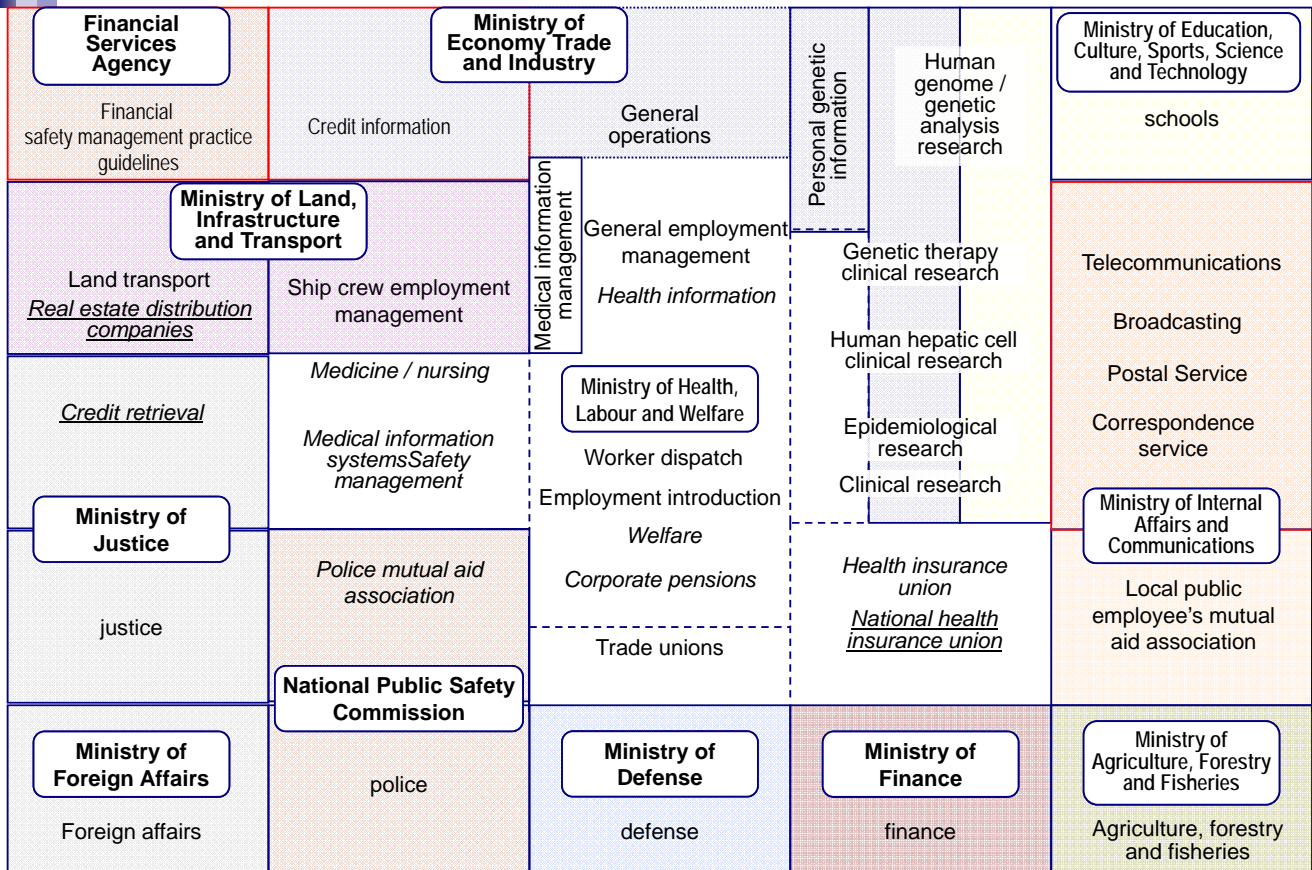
Financial Services Agency

Financial safety management practice guidelines

Credit information

Ministry of Economy Trade and Industry

General operations

Personal genetic information

Human genome / genetic analysis research

Ministry of Education, Culture, Sports, Science and Technology

schools

Ministry of Land, Infrastructure and Transport

Land transport

*Real estate distribution companies*

Ship crew employment management

Medical information management

General employment management

*Health information*

Genetic therapy clinical research

Human hepatic cell clinical research

Epidemiological research

Clinical research

Telecommunications

Broadcasting

Postal Service

Correspondence service

*Medicine / nursing*

*Credit retrieval*

*Medical information systemsSafety management*

Ministry of Health, Labour and Welfare

Worker dispatch

Employment introduction

*Welfare*

*Corporate pensions*

Trade unions

Ministry of Justice

justice

*Police mutual aid association*

National Public Safety Commission

*Health insurance union*

*National health insurance union*

Ministry of Internal Affairs and Communications

Local public employee's mutual aid association

Ministry of Foreign Affairs

Foreign affairs

police

Ministry of Defense

defense

Ministry of Finance

finance

Ministry of Agriculture, Forestry and Fisheries

Agriculture, forestry and fisheries